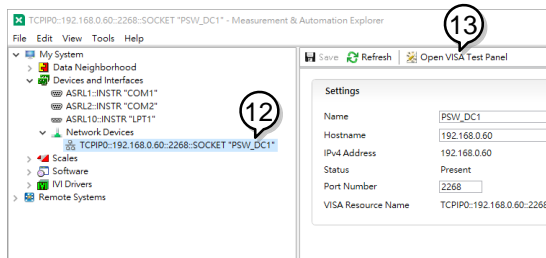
TCPIP0::192.168.0.60::2268::SOCKET "PSW_DC1" - Measurement & Automation Explorer

File Edit View Tools Help

My System
Data Neighborhood
Devices and Interfaces
ASRL1::INSTR "COM1"
ASRL2::INSTR "COM2"
ASRL10::INSTR "LPT1"
Network Devices
TCPIP0::192.168.0.60::2268::SOCKET "PSW_DC1"
Scales
Software
IVI Drivers
Remote Systems

12

13

Save Refresh Open VISA Test Panel

Settings

| Name | PSW_DC1 |
|---|---|
| Hostname | 192.168.0.60 |
| IPv4 Address | 192.168.0.60 |
| Status | Present |
| Port Number | 2268 |
| VISA Resource Name | TCPIP0::192.168.0.60::2268 |